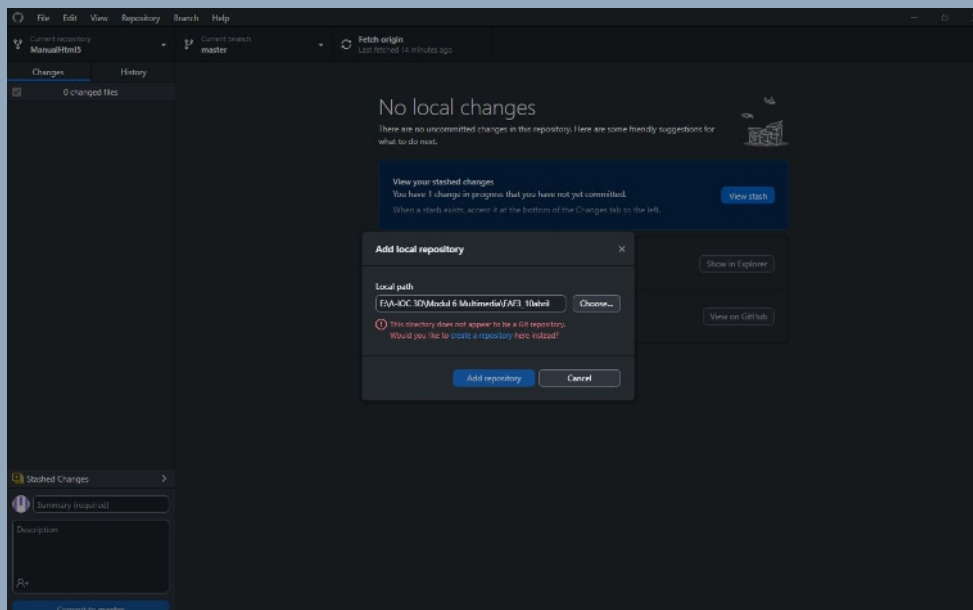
File Edit View Repository Branch Help

Current repository
ManualHtml5

Current branch
master

Fetch origin
Last fetched 14 minutes ago

Changes History

0 changed files

No local changes

There are no uncommitted changes in this repository. Here are some friendly suggestions for what to do next.

View your stashed changes
You have 1 change in progress that you have not yet committed.
When a stash exists, access it at the bottom of the Changes tab to the left.

View stash

Show in Explorer

View on GitHub

Add local repository

Local path

F:\A-IOC 3D\Modul 6 Multimedia\EAF3_10abril

Choose...

This directory does not appear to be a Git repository.
Would you like to create a repository here instead?

Add repository

Cancel

Stashed Changes

Summary (required)

Description

Commit to master